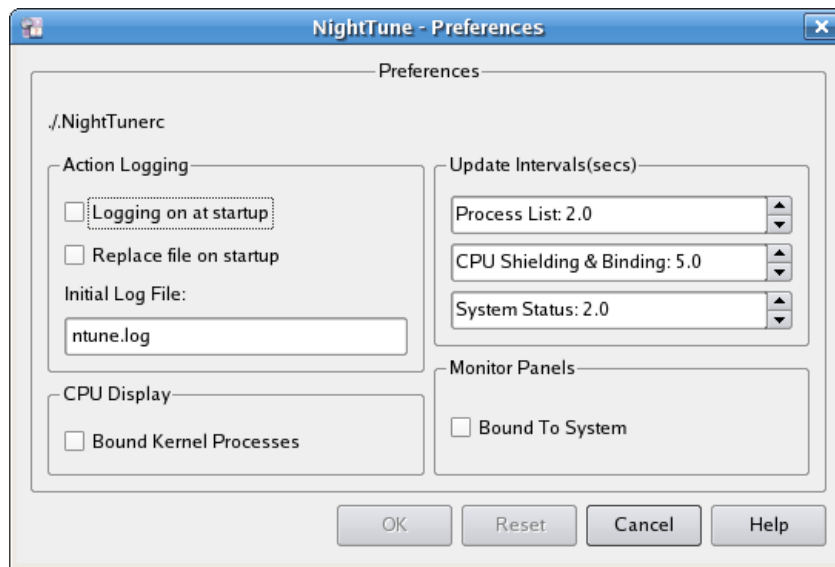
NightTune - Preferences

Preferences

./.NightTunerc

Action Logging

Logging on at startup

Replace file on startup

Initial Log File:

ntune.log

CPU Display

Bound Kernel Processes

Update Intervals(secs)

Process List: 2.0

CPU Shielding & Binding: 5.0

System Status: 2.0

Monitor Panels

Bound To System

OK

Reset

Cancel

Help